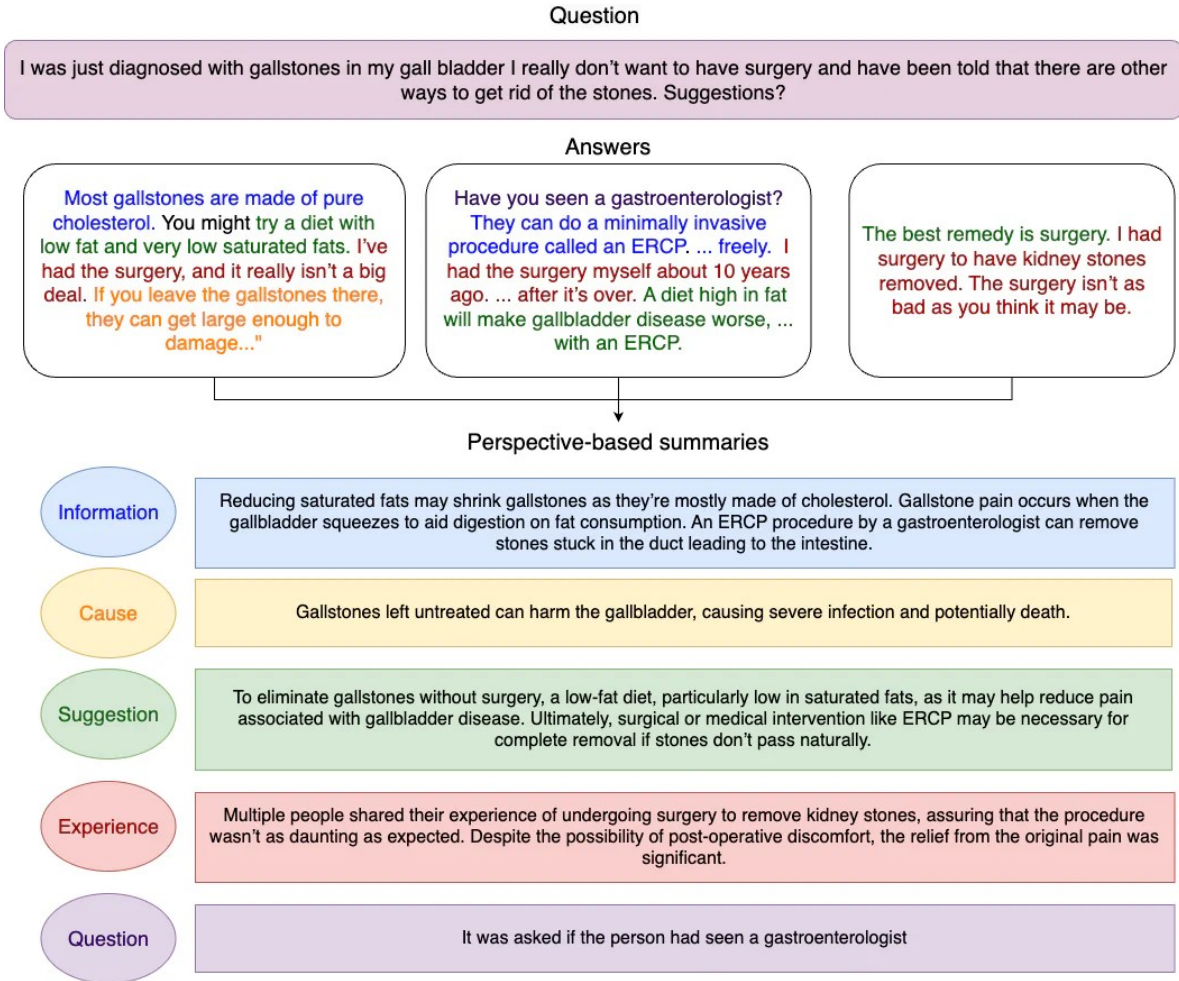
Question

I was just diagnosed with gallstones in my gall bladder I really don't want to have surgery and have been told that there are other ways to get rid of the stones. Suggestions?

Answers

Most gallstones are made of pure cholesterol. You might try a diet with low fat and very low saturated fats. I've had the surgery, and it really isn't a big deal. If you leave the gallstones there, they can get large enough to damage..."

Have you seen a gastroenterologist? They can do a minimally invasive procedure called an ERCP. ... freely. I had the surgery myself about 10 years ago. ... after it's over. A diet high in fat will make gallbladder disease worse, ... with an ERCP.

The best remedy is surgery. I had surgery to have kidney stones removed. The surgery isn't as bad as you think it may be.

Perspective-based summaries

Information

Reducing saturated fats may shrink gallstones as they're mostly made of cholesterol. Gallstone pain occurs when the gallbladder squeezes to aid digestion on fat consumption. An ERCP procedure by a gastroenterologist can remove stones stuck in the duct leading to the intestine.

Cause

Gallstones left untreated can harm the gallbladder, causing severe infection and potentially death.

Suggestion

To eliminate gallstones without surgery, a low-fat diet, particularly low in saturated fats, as it may help reduce pain associated with gallbladder disease. Ultimately, surgical or medical intervention like ERCP may be necessary for complete removal if stones don't pass naturally.

Experience

Multiple people shared their experience of undergoing surgery to remove kidney stones, assuring that the procedure wasn't as daunting as expected. Despite the possibility of post-operative discomfort, the relief from the original pain was significant.

Question

It was asked if the person had seen a gastroenterologist